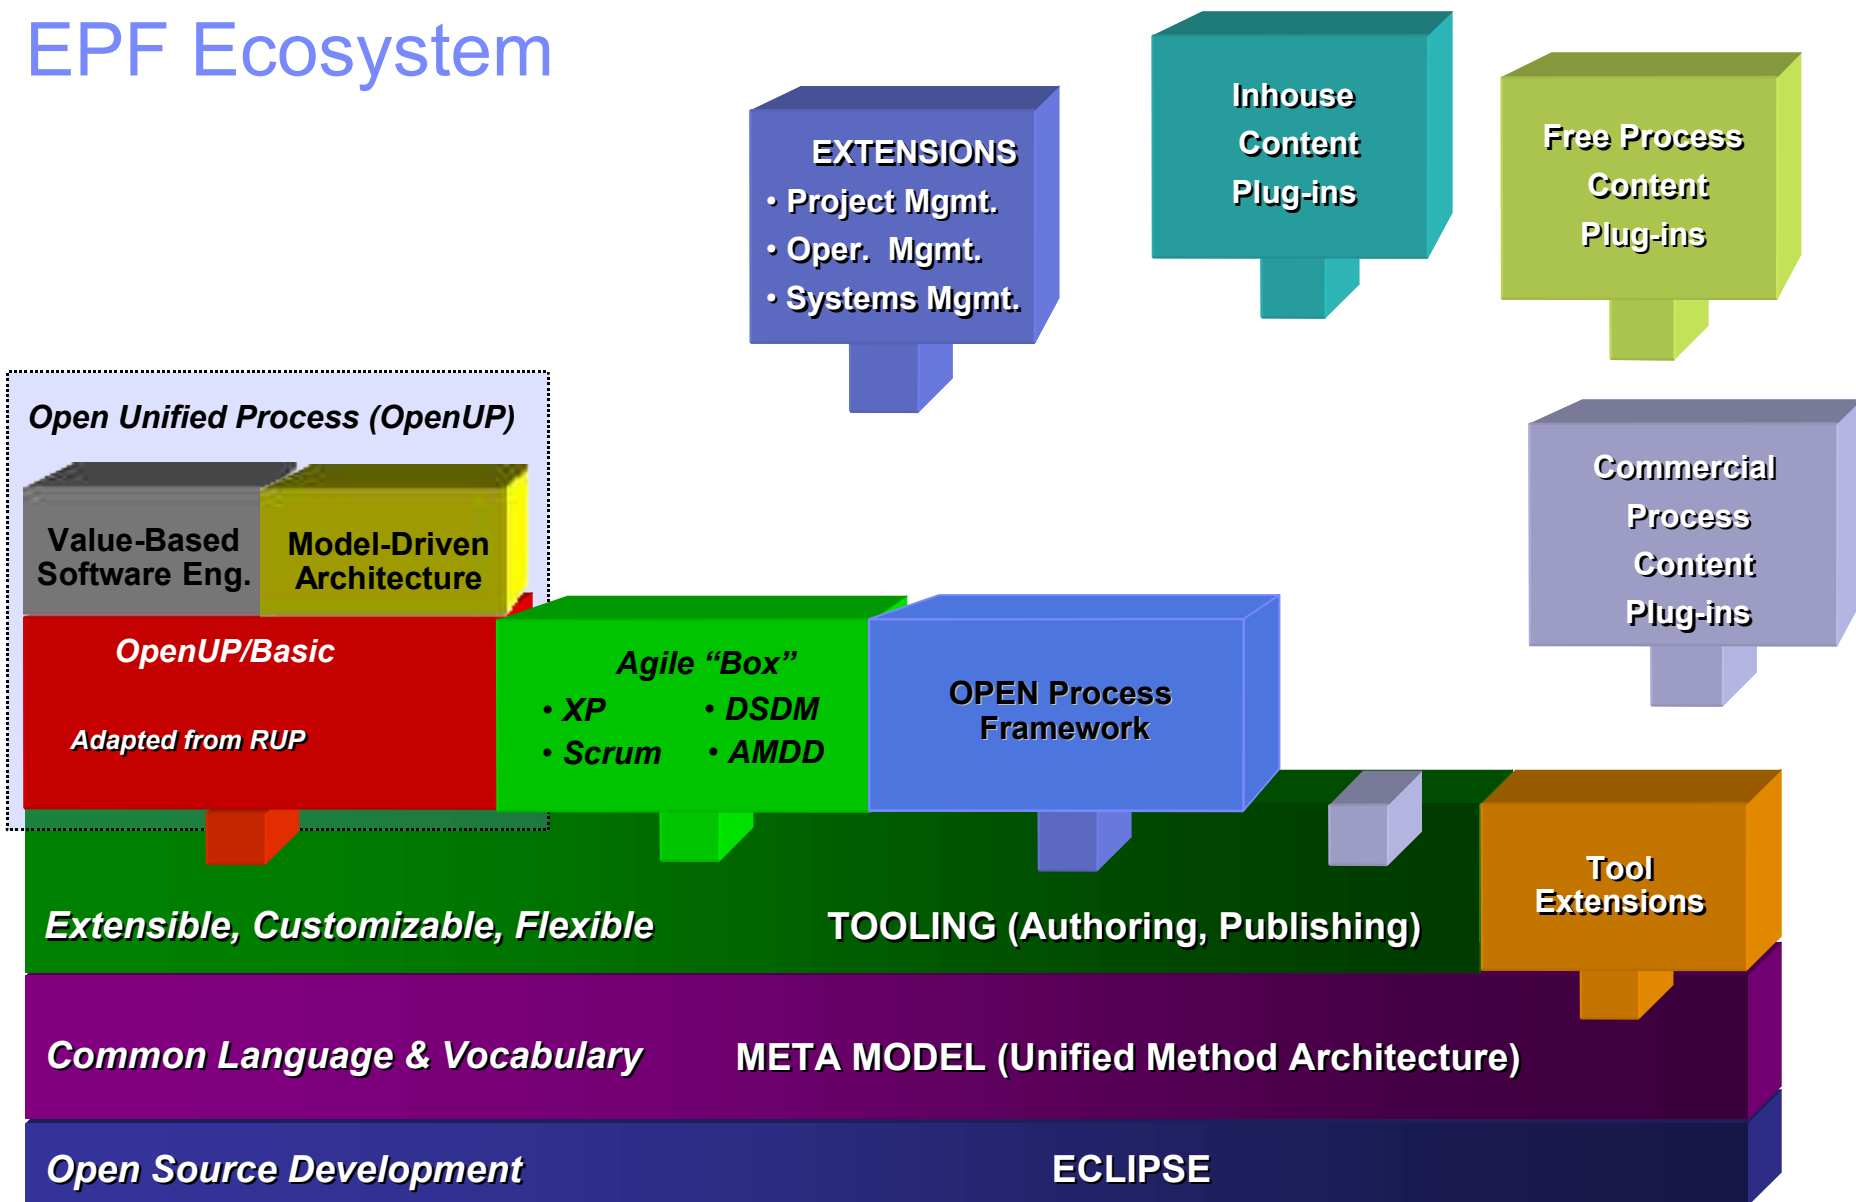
EPF Ecosystem

EXTENSIONS
• Project Mgmt.
• Oper. Mgmt.
• Systems Mgmt.

Inhouse Content Plug-ins

Free Process Content Plug-ins

Open Unified Process (OpenUP)

Value-Based Software Eng.

Model-Driven Architecture

OpenUP/Basic

Adapted from RUP

Agile “Box”
• XP
• DSDM
• Scrum
• AMDD

OPEN Process Framework

Commercial Process Content Plug-ins

Tool Extensions

Extensible, Customizable, Flexible

TOOLING (Authoring, Publishing)

Common Language & Vocabulary

META MODEL (Unified Method Architecture)

Open Source Development

ECLIPSE